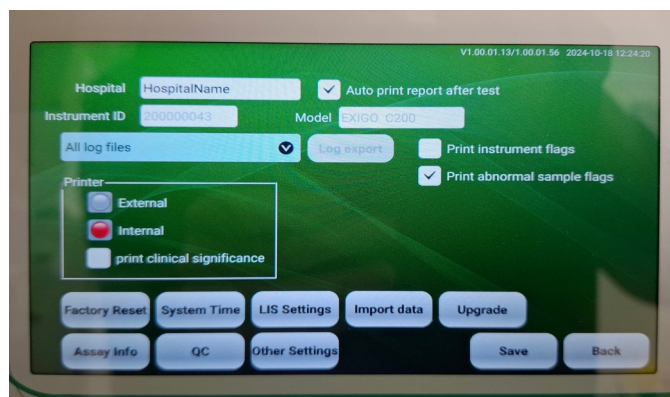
V1.00.01.13/1.00.01.56 2024-10-18 12:24:20

Hospital HospitalName

Auto print report after test

Instrument ID 200000043

Model EXIGO C200

All log files

Log export

Print instrument flags

Print abnormal sample flags

Printer

External

Internal

print clinical significance

Factory Reset

System Time

LIS Settings

Import data

Upgrade

Assay Info

QC

Other Settings

Save

Back